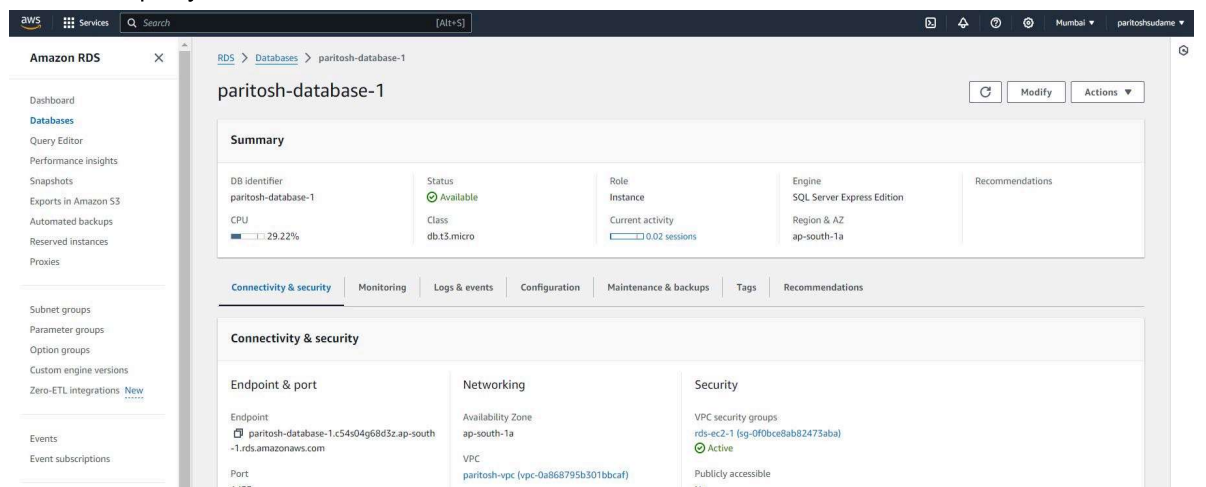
aws Services Search [Alt+S] Mumbai ▾ paritoshsudame ▾

Amazon RDS ×

Dashboard
Databases
Query Editor
Performance insights
Snapshots
Exports in Amazon S3
Automated backups
Reserved instances
Proxies

Subnet groups
Parameter groups
Option groups
Custom engine versions
Zero-ETL integrations New

Events
Event subscriptions

RDS > Databases > paritosh-database-1

paritosh-database-1

Modify Actions ▼

Summary

DB identifier
paritosh-database-1
CPU
29.22%

Status
Available
Class
db.t3.micro

Role
Instance
Current activity
0.02 sessions

Engine
SQL Server Express Edition
Region & AZ
ap-south-1a

Recommendations

Connectivity & security | Monitoring | Logs & events | Configuration | Maintenance & backups | Tags | Recommendations

Connectivity & security

Endpoint & port

Endpoint
paritosh-database-1.c54s04g68d3z.ap-south-1.rds.amazonaws.com

Port
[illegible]

Networking

Availability Zone
ap-south-1a

VPC
paritosh-vpc (vpc-0a868795b301bbcaf)

Security

VPC security groups
rds-ec2-1 (sg-0f0bce8ab82473aba)
Active

Publicly accessible
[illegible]